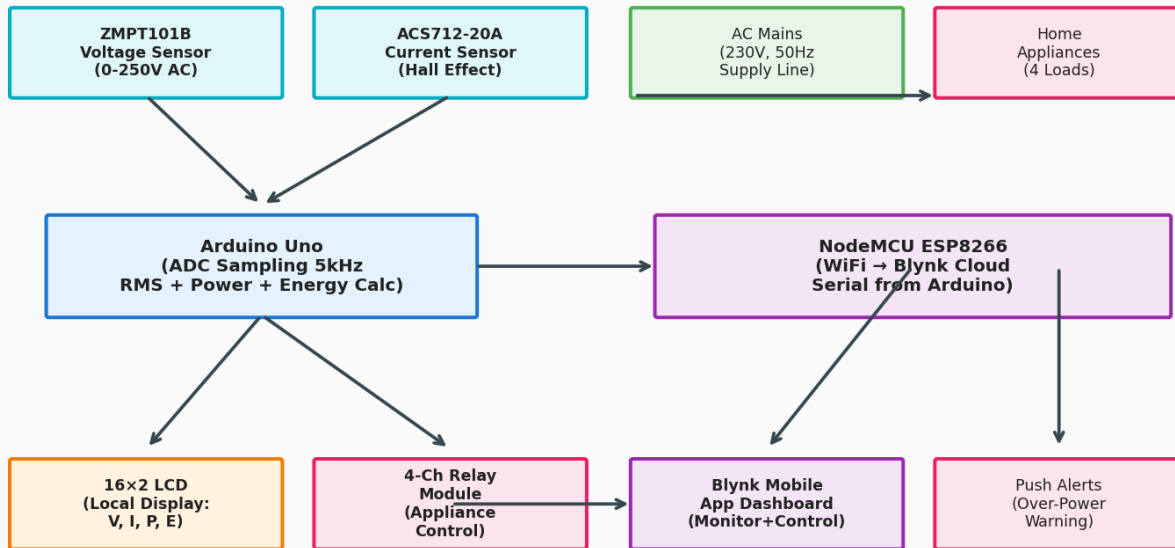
ZMPT101B
Voltage Sensor
(0-250V AC)

ACS712-20A
Current Sensor
(Hall Effect)

AC Mains
(230V, 50Hz
Supply Line)

Home
Appliances
(4 Loads)

Arduino Uno
(ADC Sampling 5kHz
RMS + Power + Energy Calc)

NodeMCU ESP8266
(WiFi → Blynk Cloud
Serial from Arduino)

16×2 LCD
(Local Display:
V, I, P, E)

4-Ch Relay
Module
(Appliance
Control)

Blynk Mobile
App Dashboard
(Monitor+Control)

Push Alerts
(Over-Power
Warning)